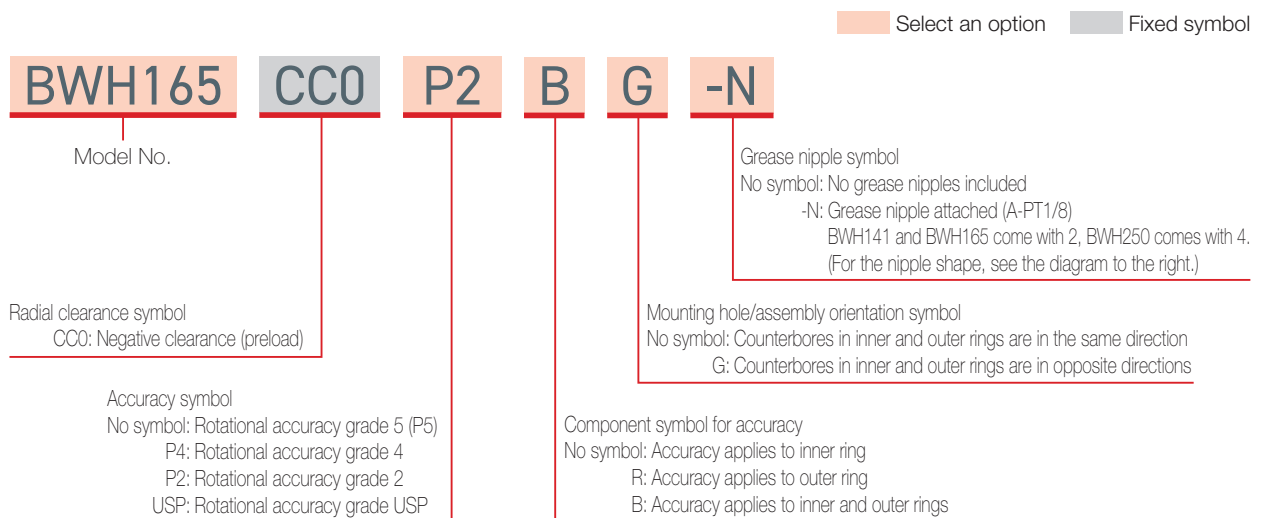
Select an option Fixed symbol

BWH165 CC0 P2 B G -N

Model No.

Grease nipple symbol
No symbol: No grease nipples included
-N: Grease nipple attached (A-PT1/8)
BWH141 and BWH165 come with 2, BWH250 comes with 4.
(For the nipple shape, see the diagram to the right.)

Radial clearance symbol
CC0: Negative clearance (preload)

Mounting hole/assembly orientation symbol
No symbol: Counterbores in inner and outer rings are in the same direction
G: Counterbores in inner and outer rings are in opposite directions

Accuracy symbol
No symbol: Rotational accuracy grade 5 (P5)
P4: Rotational accuracy grade 4
P2: Rotational accuracy grade 2
USP: Rotational accuracy grade USP

Component symbol for accuracy
No symbol: Accuracy applies to inner ring
R: Accuracy applies to outer ring
B: Accuracy applies to inner and outer rings